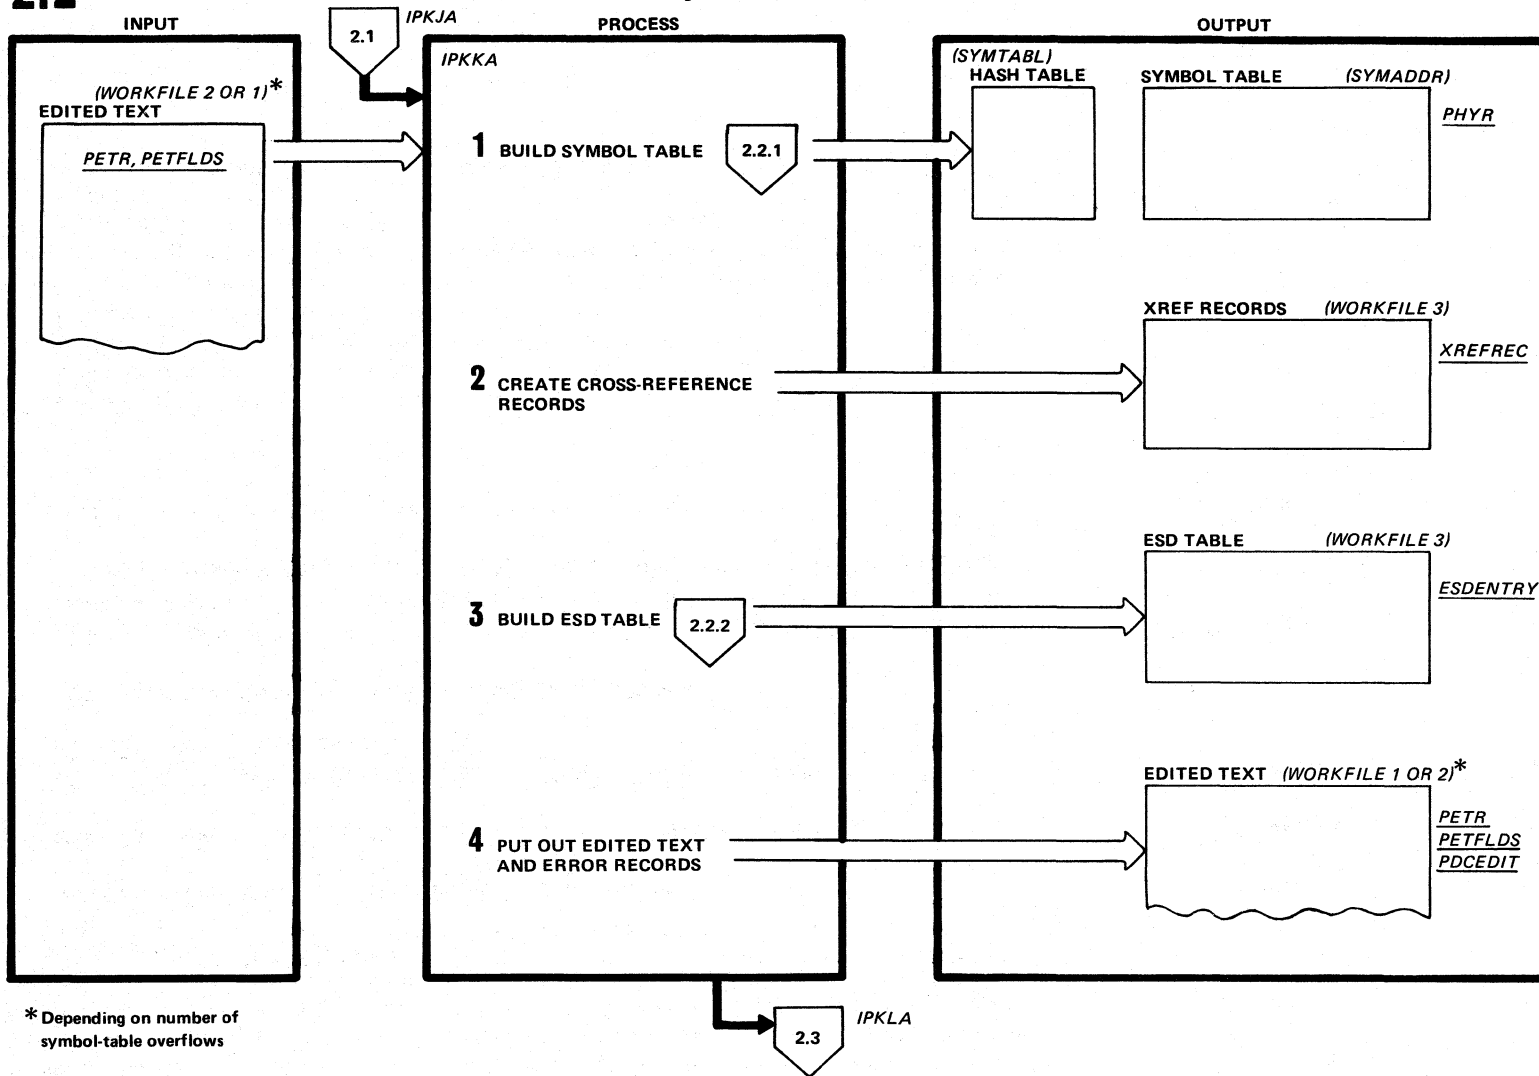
2.2

INPUT

(WORKFILE 2 OR 1)*
EDITED TEXT

PETR, PETFLDS

2.1

IPKJA

PROCESS

IPKKA

1 BUILD SYMBOL TABLE

2.2.1

2 CREATE CROSS-REFERENCE RECORDS

3 BUILD ESD TABLE

2.2.2

4 PUT OUT EDITED TEXT AND ERROR RECORDS

2.3

IPKLA

OUTPUT

(SYMTABL)
HASH TABLE

SYMBOL TABLE (SYMADDR)

PHYR

XREF RECORDS (WORKFILE 3)

XREFREC

ESD TABLE (WORKFILE 3)

ESDENTRY

EDITED TEXT (WORKFILE 1 OR 2)*

PETR
PETFLDS
PDCEDIT

* Depending on number of symbol-table overflows